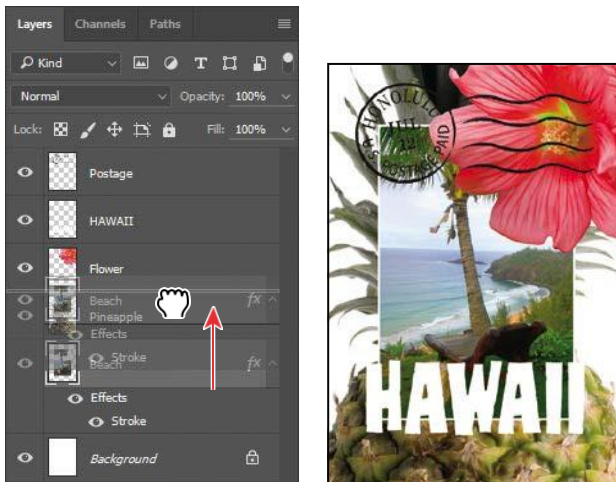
Layers Channels Paths

Kind

Normal Opacity: 100%

Lock: Fill: 100%

Postage

HAWAII

Flower

Beach

Pineapple

Effects

Stroke

Beach

Effects

Stroke

Background

HONOLULU
JUL
1st
POSTAGE PAID

HAWAII